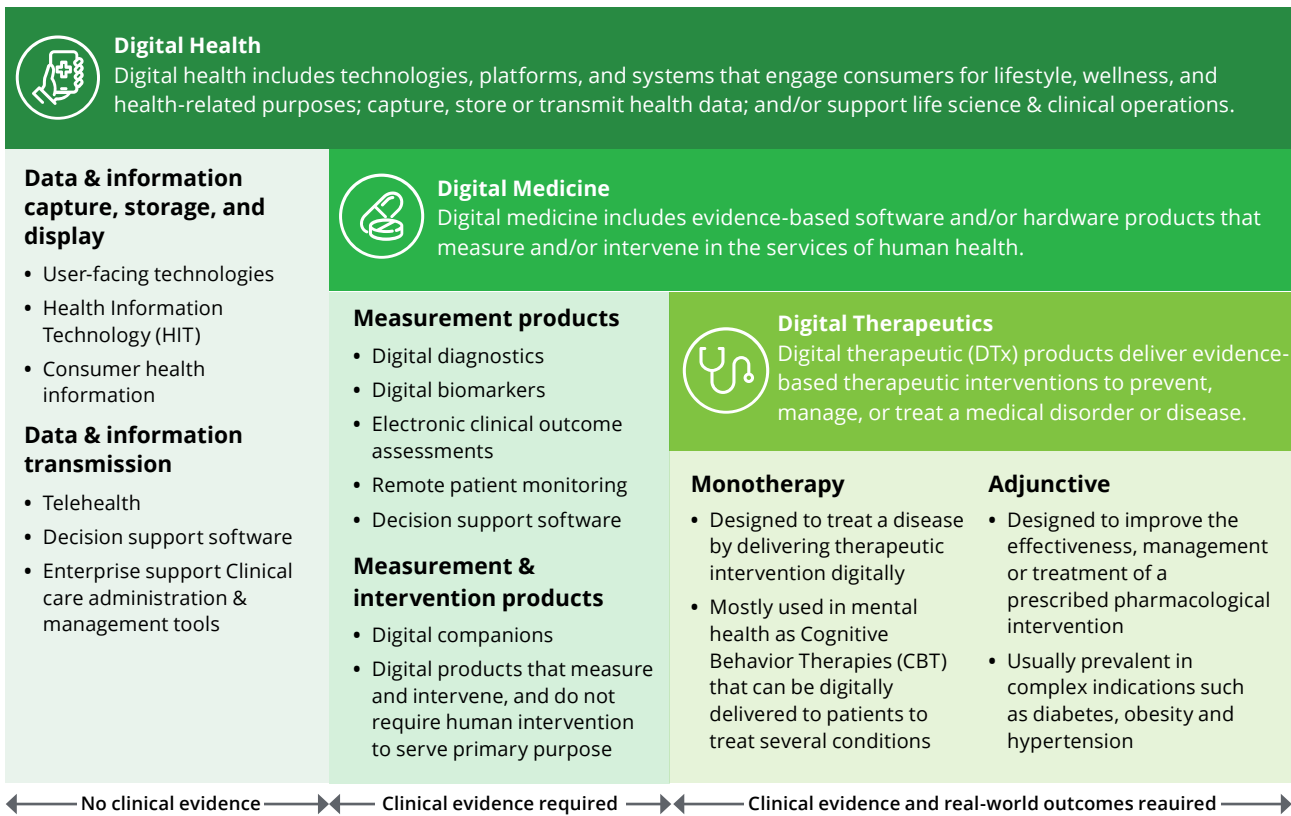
**Digital Health**
Digital health includes technologies, platforms, and systems that engage consumers for lifestyle, wellness, and health-related purposes; capture, store or transmit health data; and/or support life science & clinical operations.

**Data & information capture, storage, and display**
- User-facing technologies
- Health Information Technology (HIT)
- Consumer health information

**Data & information transmission**
- Telehealth
- Decision support software
- Enterprise support Clinical care administration & management tools

**Digital Medicine**
Digital medicine includes evidence-based software and/or hardware products that measure and/or intervene in the services of human health.

**Measurement products**
- Digital diagnostics
- Digital biomarkers
- Electronic clinical outcome assessments
- Remote patient monitoring
- Decision support software

**Measurement & intervention products**
- Digital companions
- Digital products that measure and intervene, and do not require human intervention to serve primary purpose

**Digital Therapeutics**
Digital therapeutic (DTx) products deliver evidence-based therapeutic interventions to prevent, manage, or treat a medical disorder or disease.

**Monotherapy**
- Designed to treat a disease by delivering therapeutic intervention digitally
- Mostly used in mental health as Cognitive Behavior Therapies (CBT) that can be digitally delivered to patients to treat several conditions

**Adjunctive**
- Designed to improve the effectiveness, management or treatment of a prescribed pharmacological intervention
- Usually prevalent in complex indications such as diabetes, obesity and hypertension

No clinical evidence
Clinical evidence required
Clinical evidence and real-world outcomes reauired